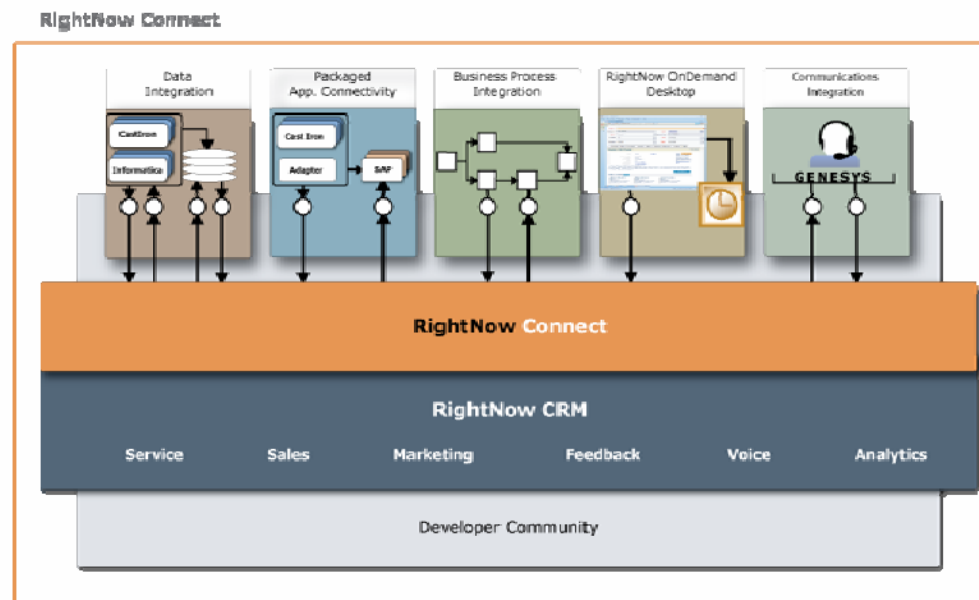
RightNow Connect

Data Integration

CastIron

Informatica

Packaged App. Connectivity

Cast Iron

Adapter

SAP

Business Process Integration

RightNow OnDemand Desktop

Communications Integration

GENESYS

RightNow Connect

RightNow CRM

Service

Sales

Marketing

Feedback

Voice

Analytics

Developer Community